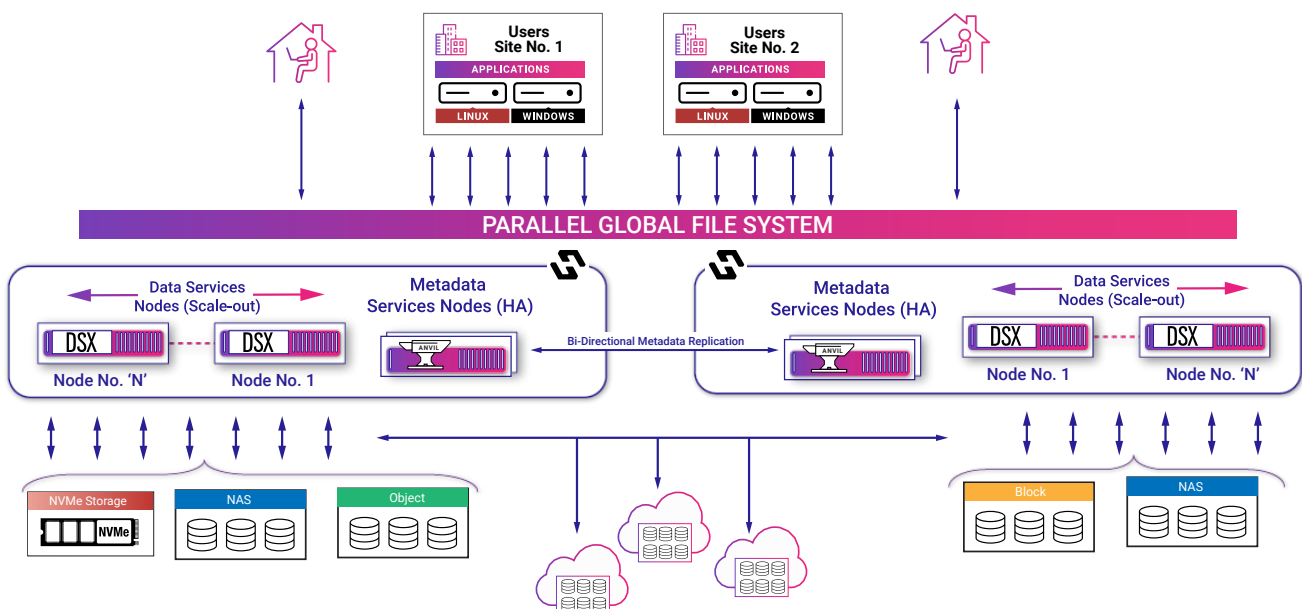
Users
Site No. 1
APPLICATIONS
LINUX
WINDOWS

Users
Site No. 2
APPLICATIONS
LINUX
WINDOWS

PARALLEL GLOBAL FILE SYSTEM

Data Services
Nodes (Scale-out)
DSX
DSX
Node No. 'N'
Node No. 1

Metadata
Services Nodes (HA)
ANVIL

Bi-Directional Metadata Replication

Metadata
Services Nodes (HA)
ANVIL

Data Services
Nodes (Scale-out)
DSX
DSX
Node No. 1
Node No. 'N'

NVMe Storage
NVMe
NAS
Object

Block
NAS